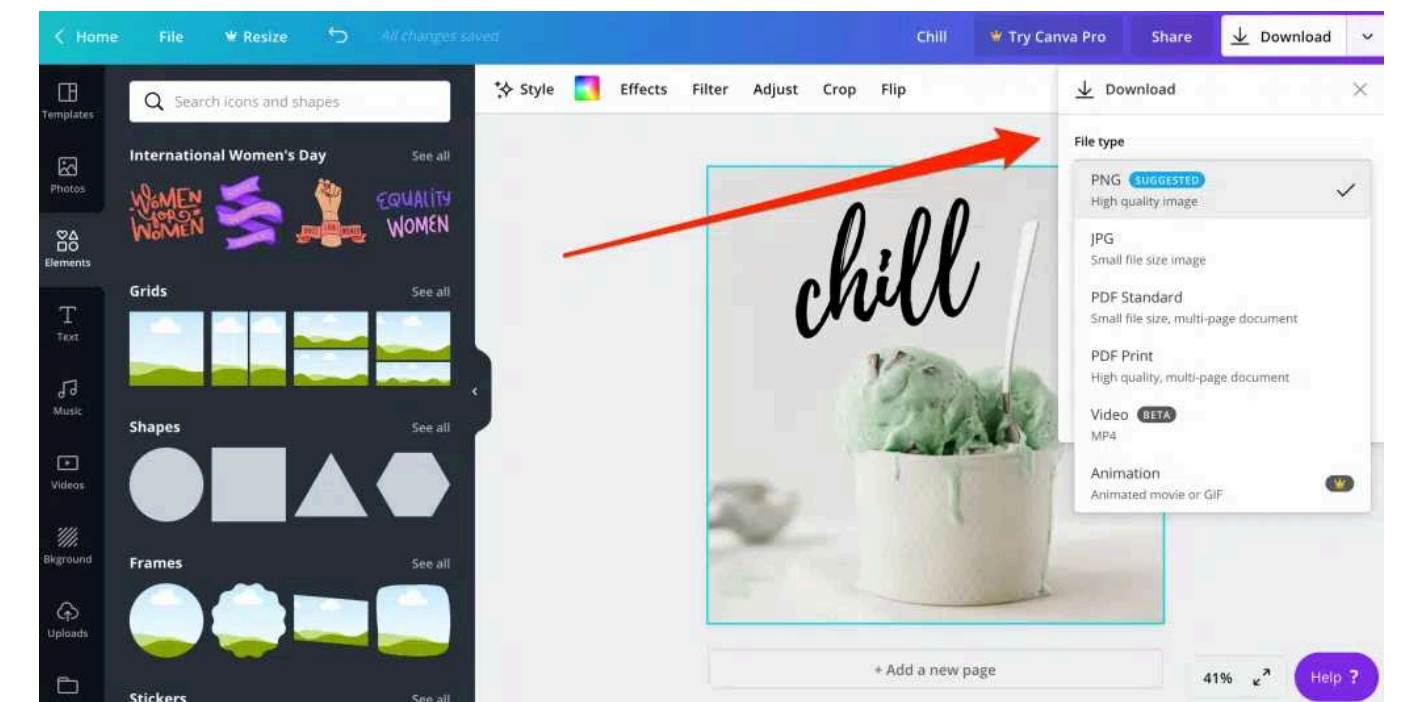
< Home File Resize All changes saved Chill Try Canva Pro Share Download

Templates
Photos
Elements
Text
Music
Videos
Bkground
Uploads

Search icons and shapes

International Women's Day See all

WOMEN FOR WOMEN EQUALITY WOMEN

Grids See all

Shapes See all

Frames See all

Stickers See all

Style Effects Filter Adjust Crop Flip

chill

+ Add a new page

41%

Help ?

Download

File type

PNG SUGGESTED
High quality image

JPG
Small file size image

PDF Standard
Small file size, multi-page document

PDF Print
High quality, multi-page document

Video BETA
MP4

Animation
Animated movie or GIF